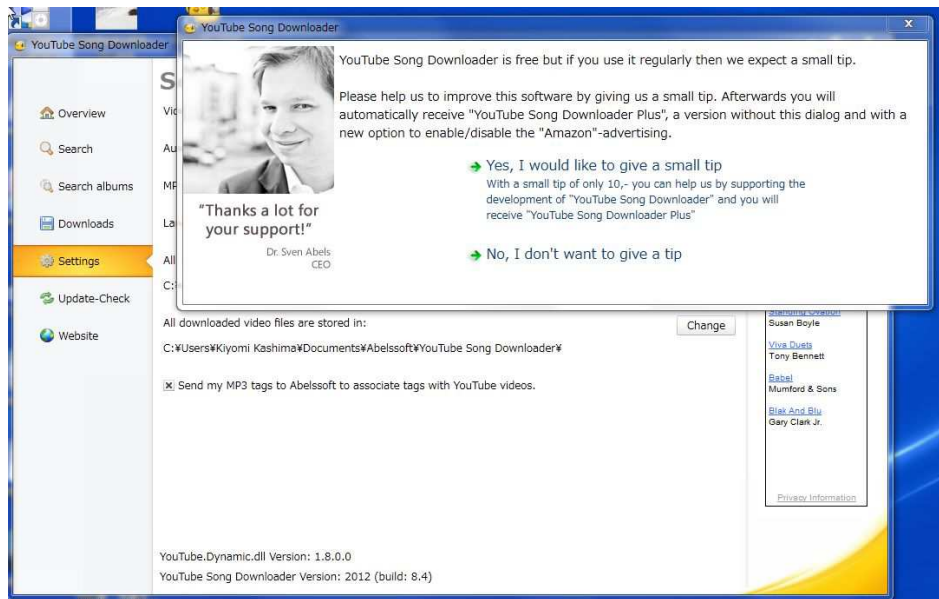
YouTube Song Downloader

Overview
Search
Search albums
Downloads
Settings
Update-Check
Website

S
Vi
Au
MP
La
All
C:

YouTube Song Downloader
x

YouTube Song Downloader is free but if you use it regularly then we expect a small tip.

Please help us to improve this software by giving us a small tip. Afterwards you will automatically receive "YouTube Song Downloader Plus", a version without this dialog and with a new option to enable/disable the "Amazon"-advertising.

"Thanks a lot for your support!"
Dr. Sven Abels
CEO

Yes, I would like to give a small tip
With a small tip of only 10,- you can help us by supporting the development of "YouTube Song Downloader" and you will receive "YouTube Song Downloader Plus"

No, I don't want to give a tip

All downloaded video files are stored in:
Change
C:¥Users¥Kiyomi Kashima¥Documents¥Abelssoft¥YouTube Song Downloader¥

Send my MP3 tags to Abelssoft to associate tags with YouTube videos.

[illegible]
Susan Boyle
Viva Duets
Tony Bennett
Babel
Mumford & Sons
Blak And Blu
Gary Clark Jr.
Privacy Information

YouTube.Dynamic.dll Version: 1.8.0.0
YouTube Song Downloader Version: 2012 (build: 8.4)